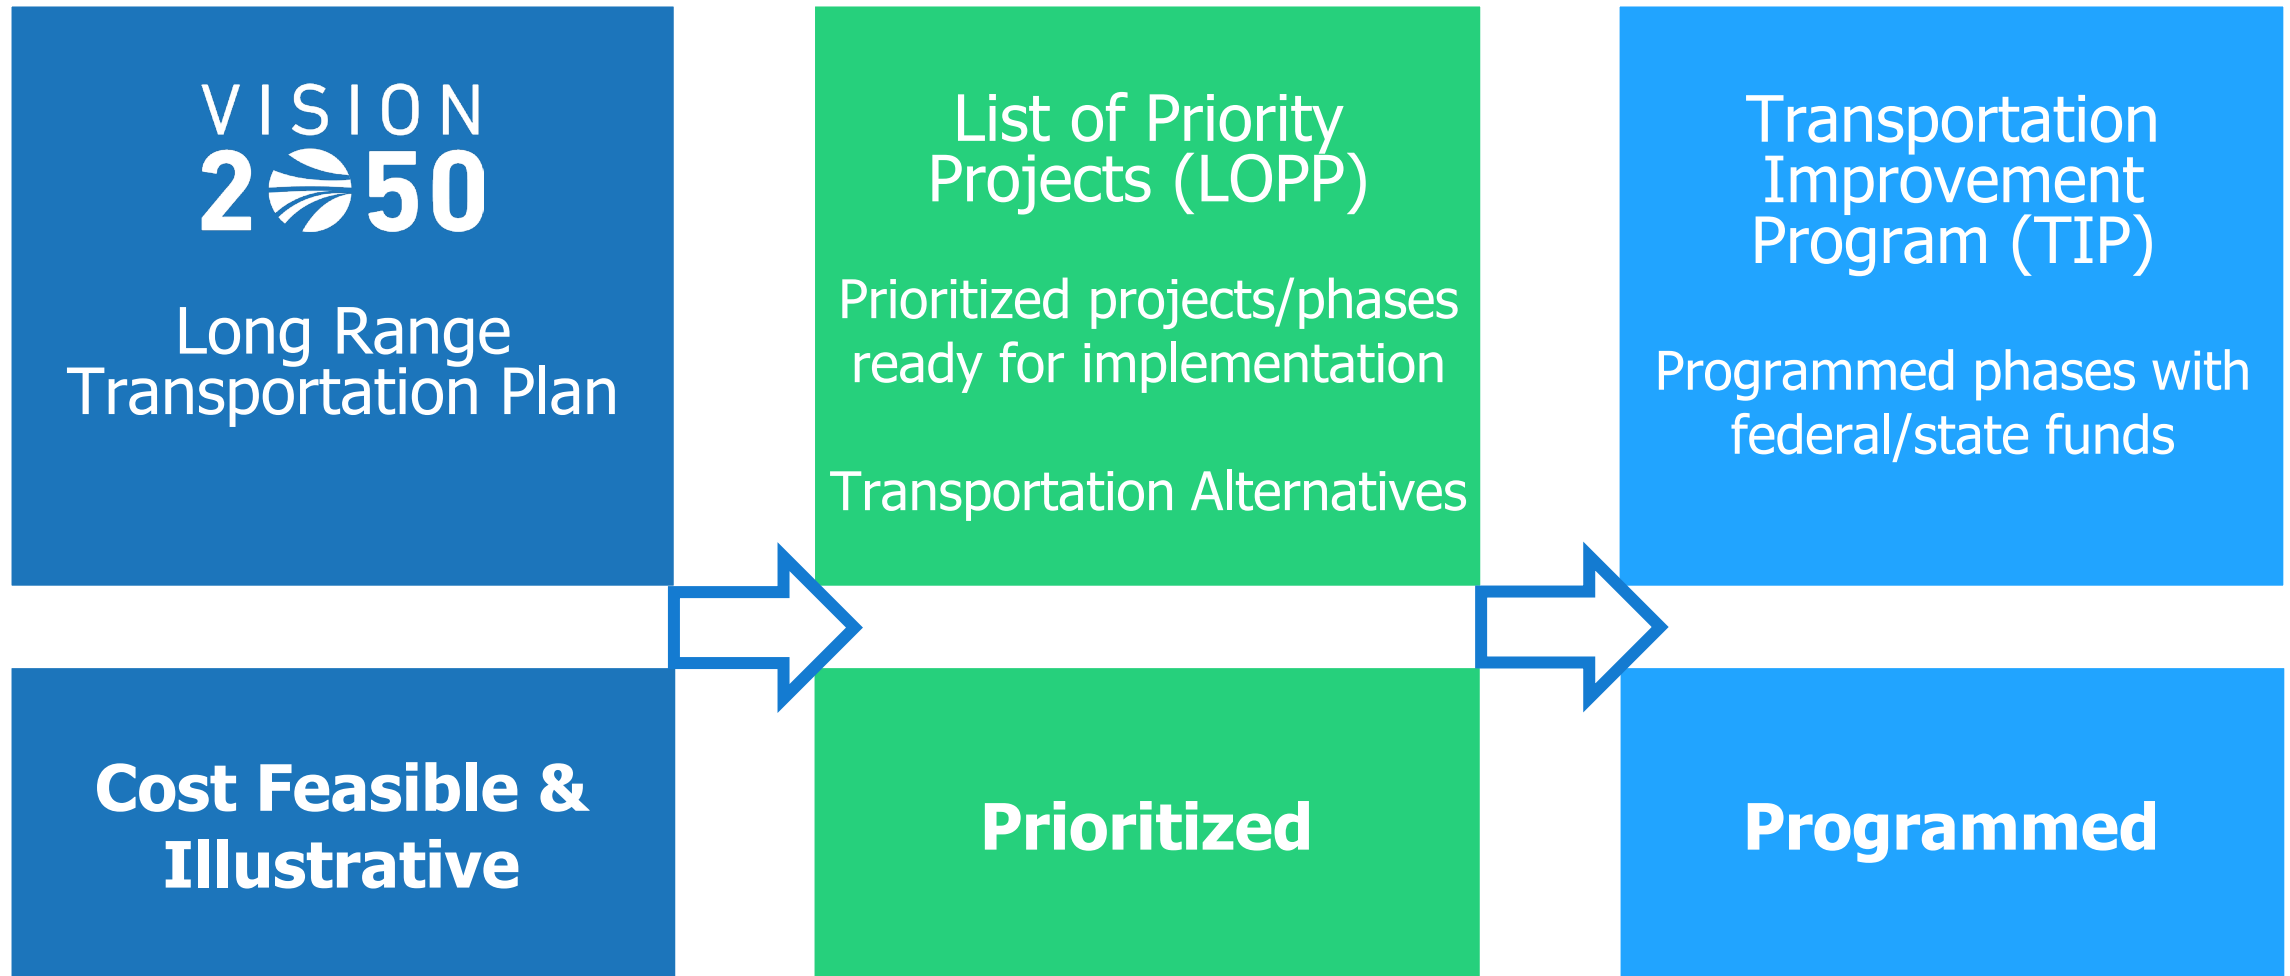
VISION
2050

Long Range Transportation Plan

Cost Feasible & Illustrative

List of Priority Projects (LOPP)

Prioritized projects/phases ready for implementation

Transportation Alternatives

Prioritized

Transportation Improvement Program (TIP)

Programmed phases with federal/state funds

Programmed